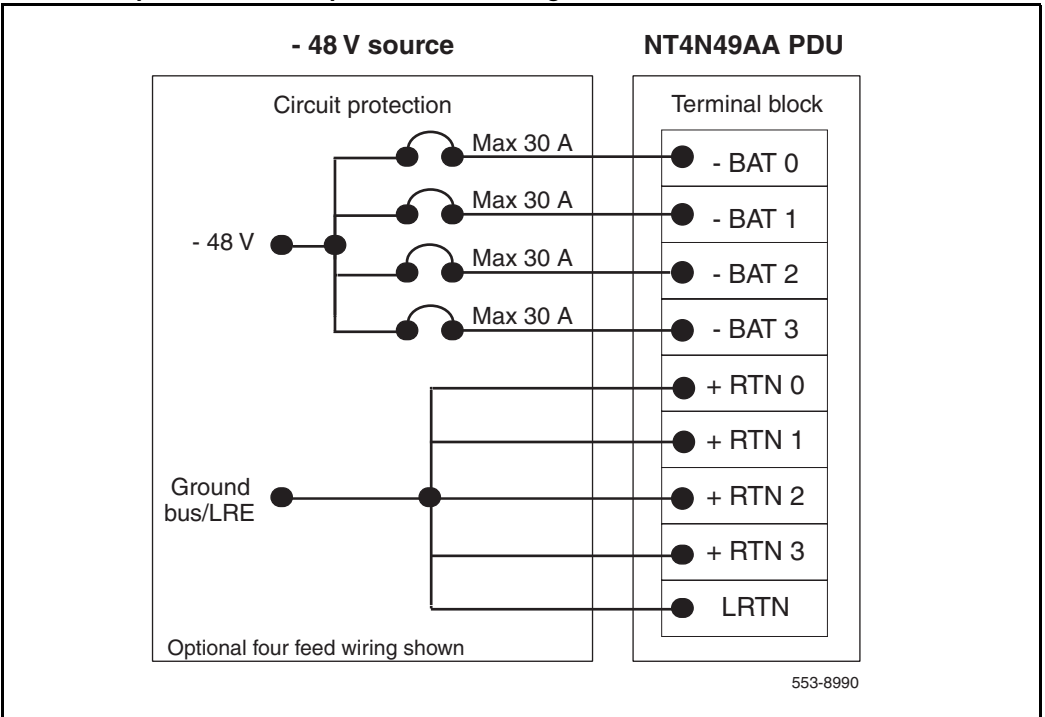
- 48 V source

NT4N49AA PDU

Circuit protection

Terminal block

Max 30 A

Max 30 A

Max 30 A

Max 30 A

- 48 V

- BAT 0

- BAT 1

- BAT 2

- BAT 3

+ RTN 0

+ RTN 1

+ RTN 2

+ RTN 3

LRTN

Ground bus/LRE

Optional four feed wiring shown

553-8990